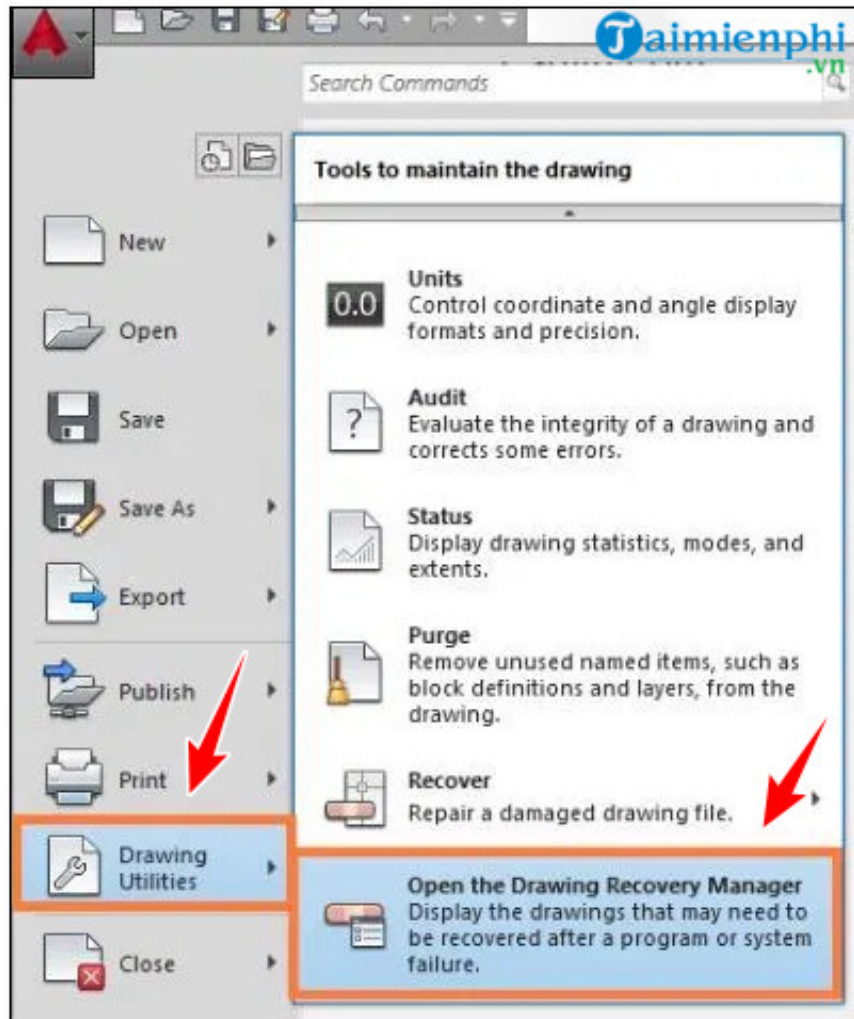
Taimienphi.vn

Search Commands

New

Open

Save

Save As

Export

Publish

Print

Drawing Utilities

Close

Tools to maintain the drawing

0.0

Units
Control coordinate and angle display formats and precision.

?

Audit
Evaluate the integrity of a drawing and corrects some errors.

Status
Display drawing statistics, modes, and extents.

Purge
Remove unused named items, such as block definitions and layers, from the drawing.

Recover
Repair a damaged drawing file.

Open the Drawing Recovery Manager
Display the drawings that may need to be recovered after a program or system failure.